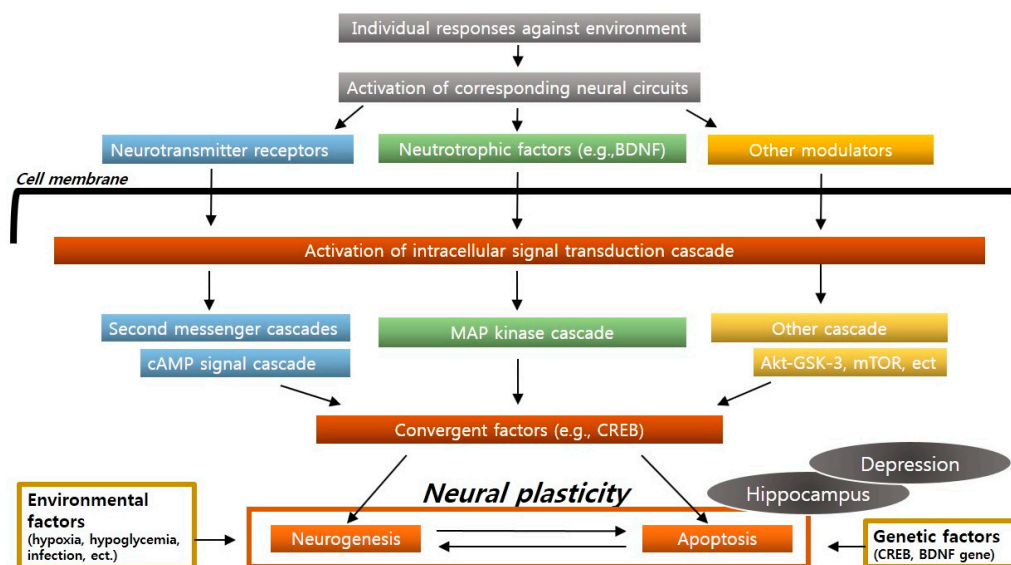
Individual responses against environment

Activation of corresponding neural circuits

Neurotransmitter receptors

Neutrotrophic factors (e.g.,BDNF)

Other modulators

Cell membrane

Activation of intracellular signal transduction cascade

Second messenger cascades

cAMP signal cascade

MAP kinase cascade

Other cascade

Akt-GSK-3, mTOR, ect

Convergent factors (e.g., CREB)

Depression

Hippocampus

Neural plasticity

Environmental factors
(hypoxia, hypoglycemia, infection, ect.)

Neurogenesis

Apoptosis

Genetic factors
(CREB, BDNF gene)